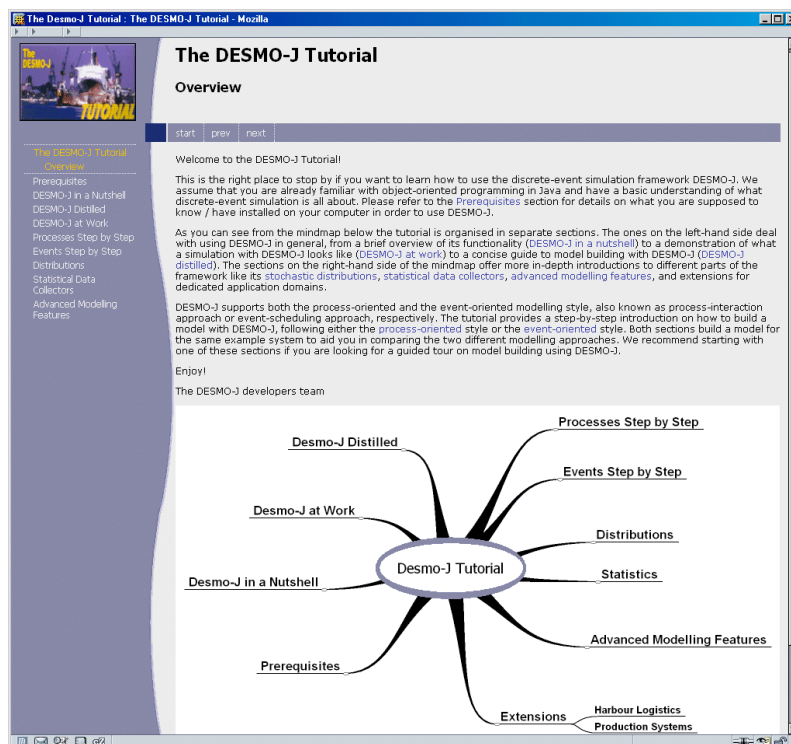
The Desmo-J Tutorial : The DESMO-J Tutorial - Mozilla

The DESMO-J TUTORIAL

The DESMO-J Tutorial

Overview

start | prev | next

The DESMO-J Tutorial Overview
Prerequisites
DESMO-J in a Nutshell
DESMO-J Distilled
DESMO-J at Work
Processes Step by Step
Events Step by Step
Distributions
Statistical Data Collectors
Advanced Modelling Features

Welcome to the DESMO-J Tutorial!

This is the right place to stop by if you want to learn how to use the discrete-event simulation framework DESMO-J. We assume that you are already familiar with object-oriented programming in Java and have a basic understanding of what discrete-event simulation is all about. Please refer to the Prerequisites section for details on what you are supposed to know / have installed on your computer in order to use DESMO-J.

As you can see from the mindmap below the tutorial is organised in separate sections. The ones on the left-hand side deal with using DESMO-J in general, from a brief overview of its functionality (DESMO-J in a nutshell) to a demonstration of what a simulation with DESMO-J looks like (DESMO-J at work) to a concise guide to model building with DESMO-J (DESMO-J distilled). The sections on the right-hand side of the mindmap offer more in-depth introductions to different parts of the framework like its stochastic distributions, statistical data collectors, advanced modelling features, and extensions for dedicated application domains.

DESMO-J supports both the process-oriented and the event-oriented modelling style, also known as process-interaction approach or event-scheduling approach, respectively. The tutorial provides a step-by-step introduction on how to build a model with DESMO-J, following either the process-oriented style or the event-oriented style. Both sections build a model for the same example system to aid you in comparing the two different modelling approaches. We recommend starting with one of these sections if you are looking for a guided tour on model building using DESMO-J.

Enjoy!

The DESMO-J developers team

Desmo-J Distilled
Desmo-J at Work
Desmo-J in a Nutshell
Prerequisites
Desmo-J Tutorial
Processes Step by Step
Events Step by Step
Distributions
Statistics
Advanced Modelling Features
Extensions
Harbour Logistics
Production Systems